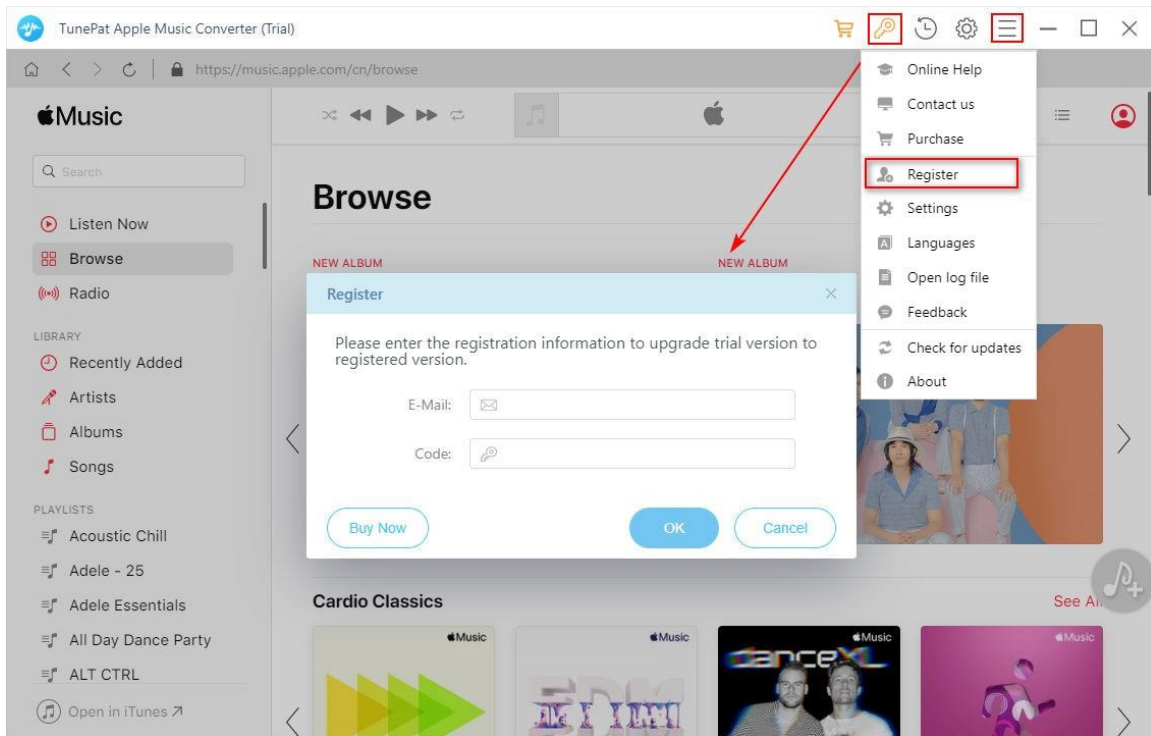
TunePat Apple Music Converter (Trial)

https://music.apple.com/cn/browse

Music

Search

Listen Now
Browse
Radio

LIBRARY
Recently Added
Artists
Albums
Songs

PLAYLISTS
Acoustic Chill
Adele - 25
Adele Essentials
All Day Dance Party
ALT CTRL

Open in iTunes ↗

Browse

NEW ALBUM

NEW ALBUM

Online Help
Contact us
Purchase
Register
Settings
Languages
Open log file
Feedback
Check for updates
About

Register

Please enter the registration information to upgrade trial version to registered version.

E-Mail:

Code:

Buy Now

OK

Cancel

Cardio Classics

See All

Music

Music

Music

Music

danceXL